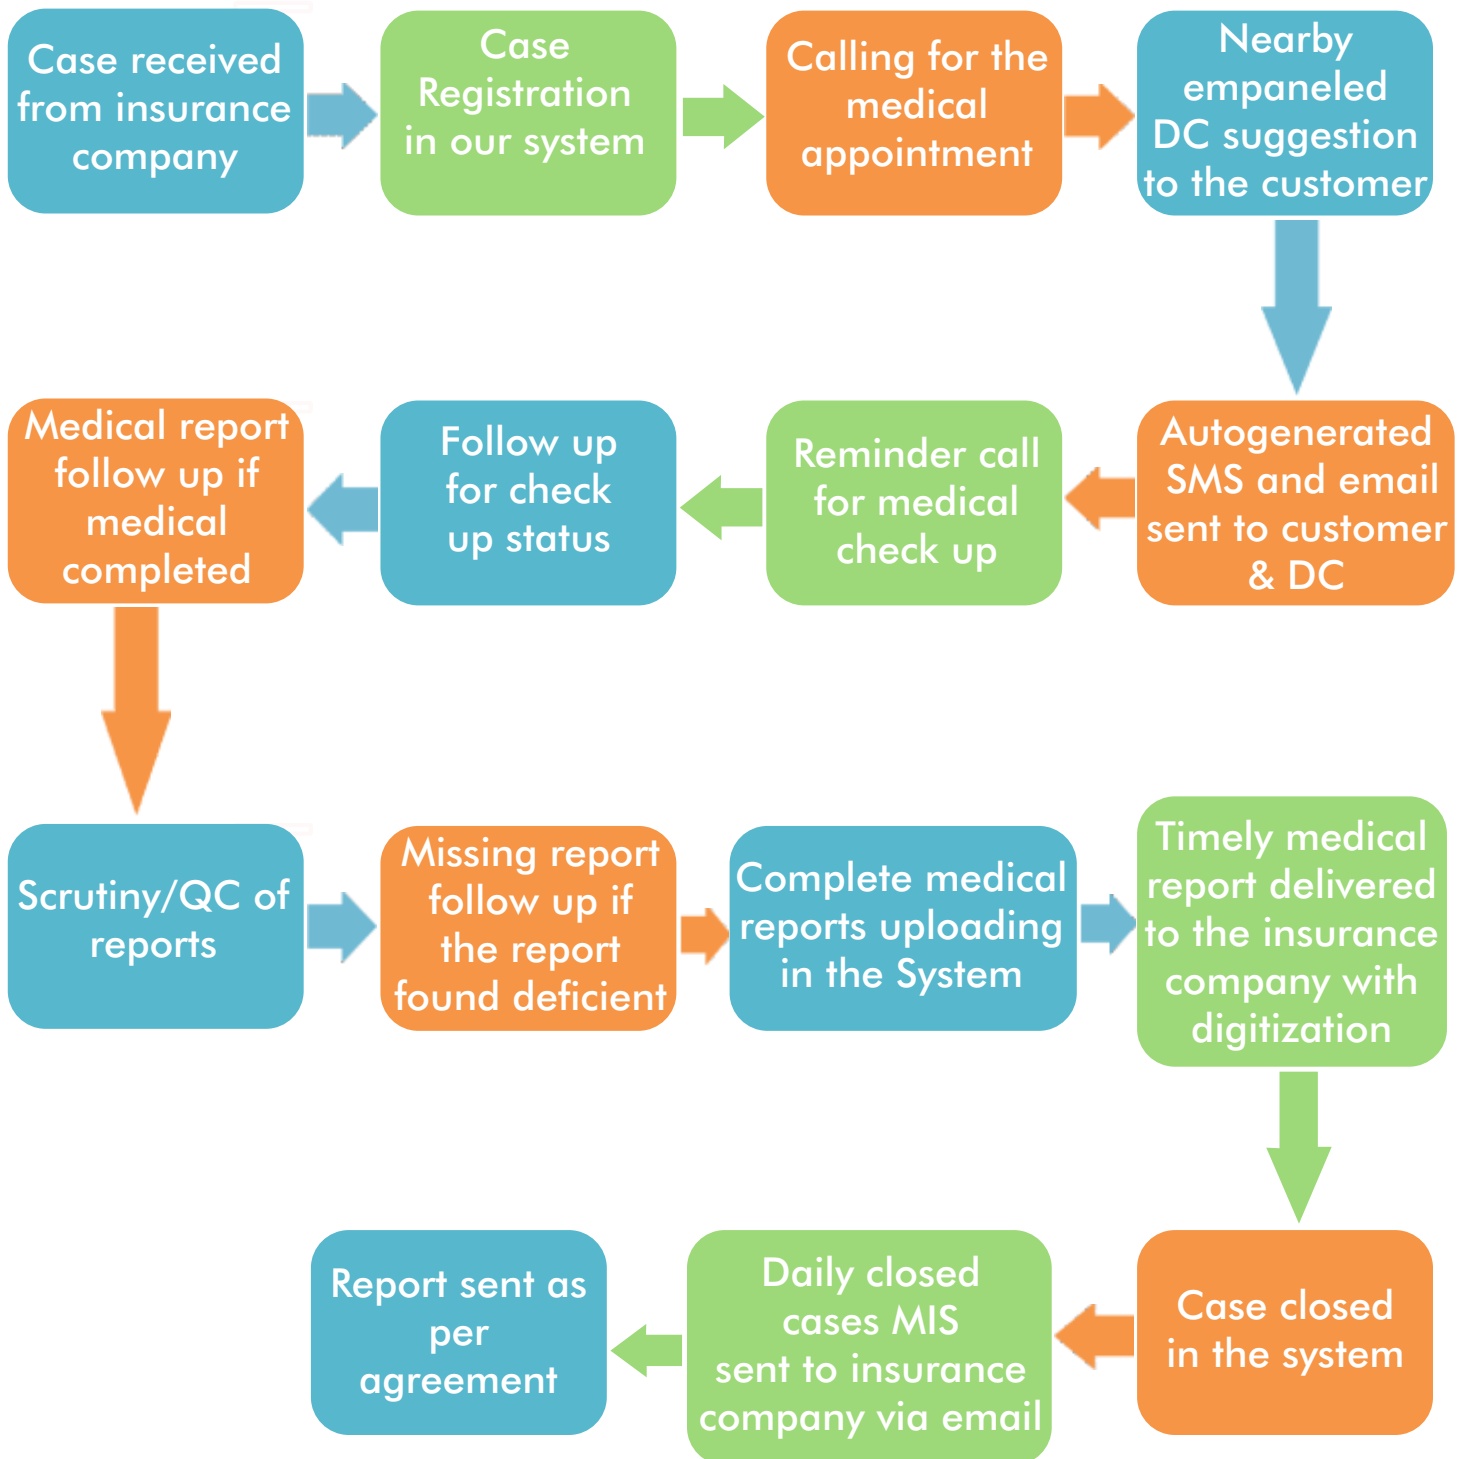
Case received from insurance company

Case Registration in our system

Calling for the medical appointment

Nearby empaneled DC suggestion to the customer

Autogenerated SMS and email sent to customer & DC

Reminder call for medical check up

Follow up for check up status

Medical report follow up if medical completed

Scrutiny/QC of reports

Missing report follow up if the report found deficient

Complete medical reports uploading in the System

Timely medical report delivered to the insurance company with digitization

Case closed in the system

Daily closed cases MIS sent to insurance company via email

Report sent as per agreement